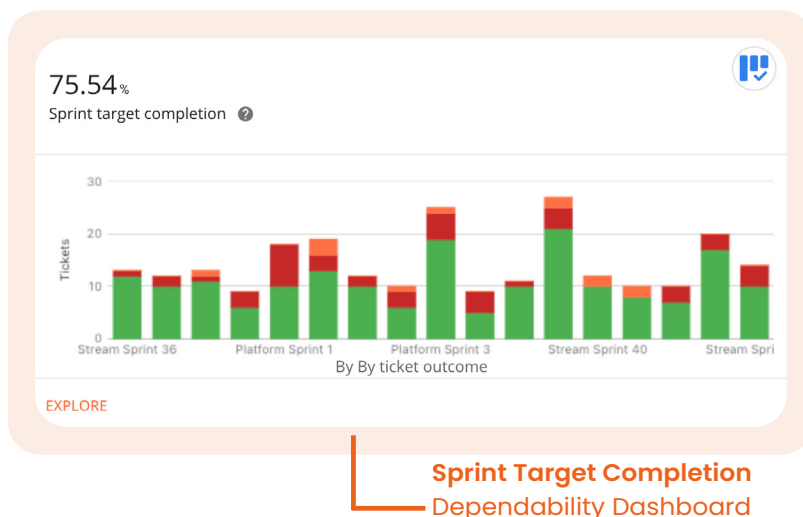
75.54%

Sprint target completion

30
20
10
0

Tickets

Stream Sprint 36
Platform Sprint 1
Platform Sprint 3
Stream Sprint 40
Stream Spri

By By ticket outcome

EXPLORE

Sprint Target Completion
Dependability Dashboard